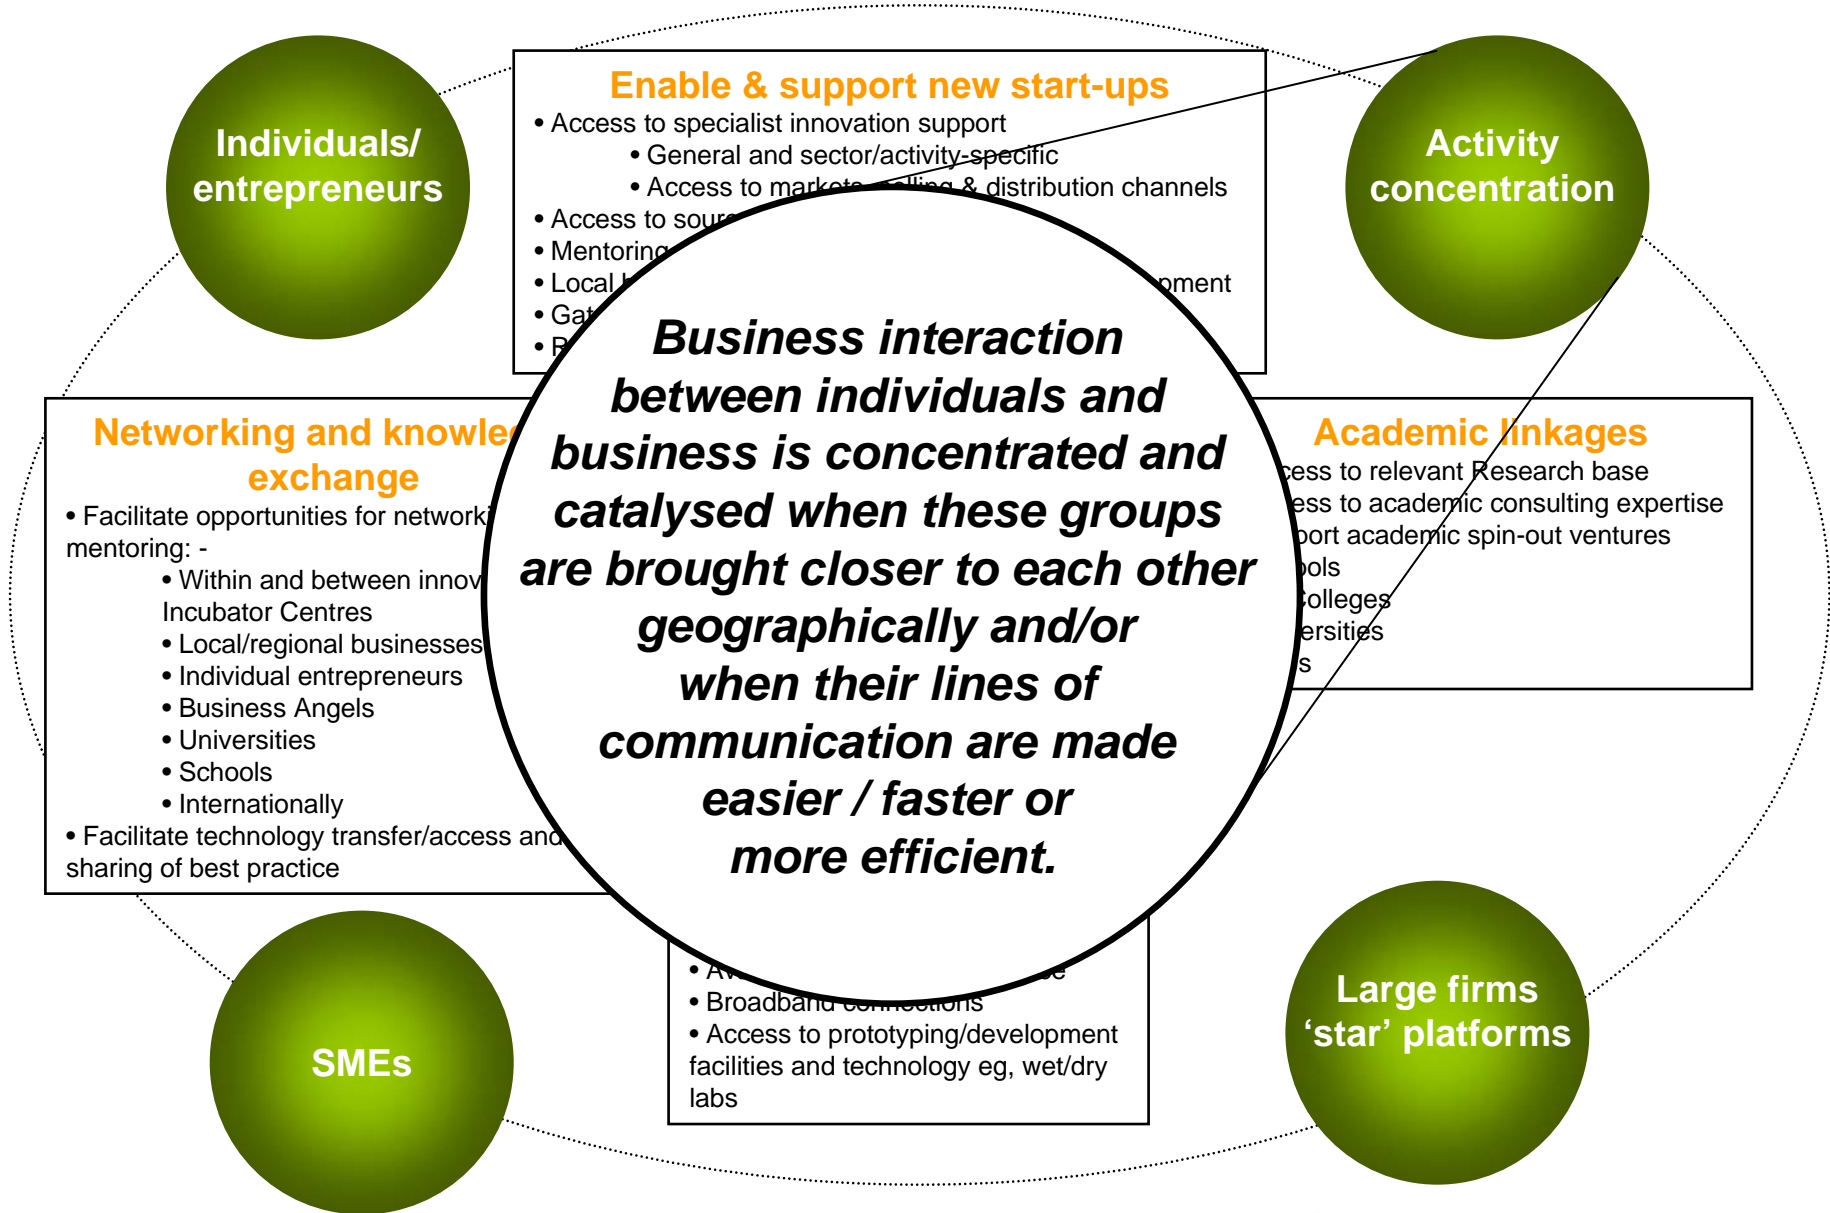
Individuals/ entrepreneurs

Enable & support new start-ups
• Access to specialist innovation support
• General and sector/activity-specific
• Access to markets, selling & distribution channels
• Access to sour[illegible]
• Mentoring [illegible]
• Local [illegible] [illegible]pment
• Gat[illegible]
• R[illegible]

Activity concentration

Networking and knowle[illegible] exchange
• Facilitate opportunities for network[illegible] mentoring: -
• Within and between innov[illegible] Incubator Centres
• Local/regional businesses
• Individual entrepreneurs
• Business Angels
• Universities
• Schools
• Internationally
• Facilitate technology transfer/access and sharing of best practice

Business interaction between individuals and business is concentrated and catalysed when these groups are brought closer to each other geographically and/or when their lines of communication are made easier / faster or more efficient.

Academic linkages
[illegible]cess to relevant Research base
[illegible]ess to academic consulting expertise
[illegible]port academic spin-out ventures
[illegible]ols
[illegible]olleges
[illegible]ersities
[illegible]s

• Av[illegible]
• Broadband connections
• Access to prototyping/development facilities and technology eg, wet/dry labs

SMEs

Large firms ‘star’ platforms